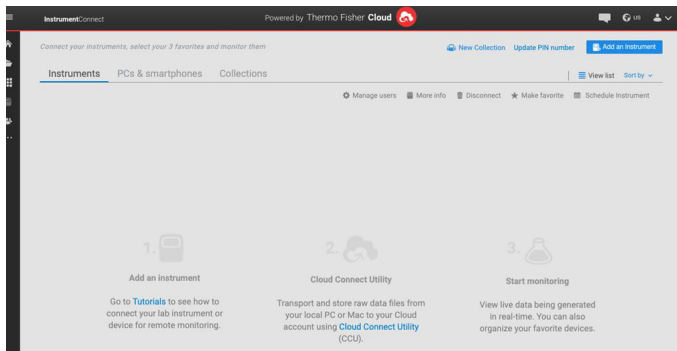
InstrumentConnect

Powered by Thermo Fisher Cloud

US

Connect your instruments, select your 3 favorites and monitor them

New Collection Update PIN number Add an Instrument

Instruments PCs & smartphones Collections

View list Sort by

Manage users More info Disconnect Make favorite Schedule Instrument

1.

Add an instrument

Go to Tutorials to see how to connect your lab instrument or device for remote monitoring.

2.

Cloud Connect Utility

Transport and store raw data files from your local PC or Mac to your Cloud account using Cloud Connect Utility (CCU).

3.

Start monitoring

View live data being generated in real-time. You can also organize your favorite devices.